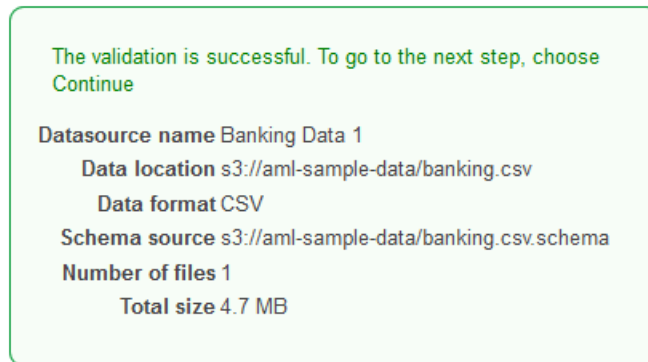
The validation is successful. To go to the next step, choose Continue

Datasource name Banking Data 1
Data location s3://aml-sample-data/banking.csv
Data format CSV
Schema source s3://aml-sample-data/banking.csv.schema
Number of files 1
Total size 4.7 MB